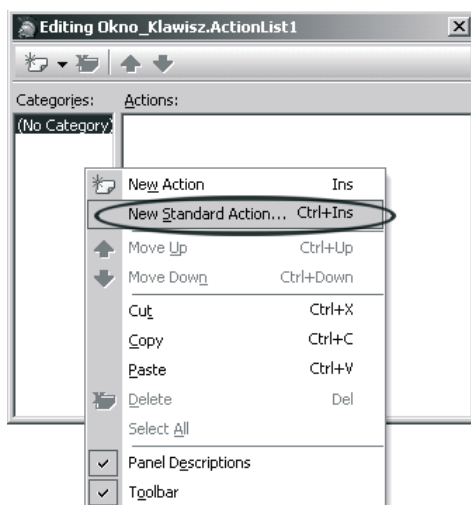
Editing Okno_Klawisz.ActionList1

Categories:
Actions:
(No Category)

New Action Ins
New Standard Action... Ctrl+Ins
Move Up Ctrl+Up
Move Down Ctrl+Down
Cut Ctrl+X
Copy Ctrl+C
Paste Ctrl+V
Delete Del
Select All
Panel Descriptions
Toolbar